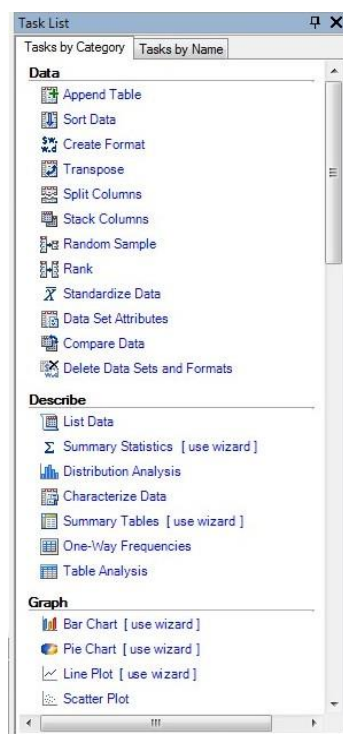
Task List

Tasks by Category | Tasks by Name

Data

Append Table

Sort Data

Create Format

Transpose

Split Columns

Stack Columns

Random Sample

Rank

Standardize Data

Data Set Attributes

Compare Data

Delete Data Sets and Formats

Describe

List Data

Summary Statistics [ use wizard ]

Distribution Analysis

Characterize Data

Summary Tables [ use wizard ]

One-Way Frequencies

Table Analysis

Graph

Bar Chart [ use wizard ]

Pie Chart [ use wizard ]

Line Plot [ use wizard ]

Scatter Plot